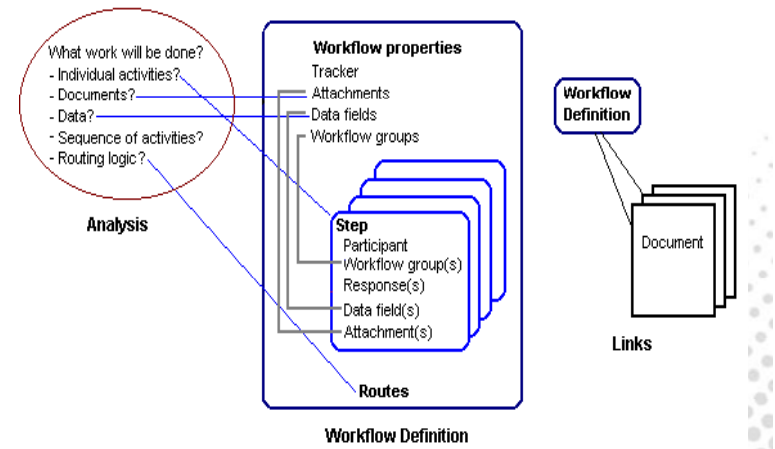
What work will be done?
- Individual activities?
- Documents?
- Data?
- Sequence of activities?
- Routing logic?

Analysis

Workflow properties
Tracker
Attachments
Data fields
Workflow groups

Step
Participant
Workflow group(s)
Response(s)
Data field(s)
Attachment(s)

Routes

Workflow Definition

Workflow Definition

Document

Links